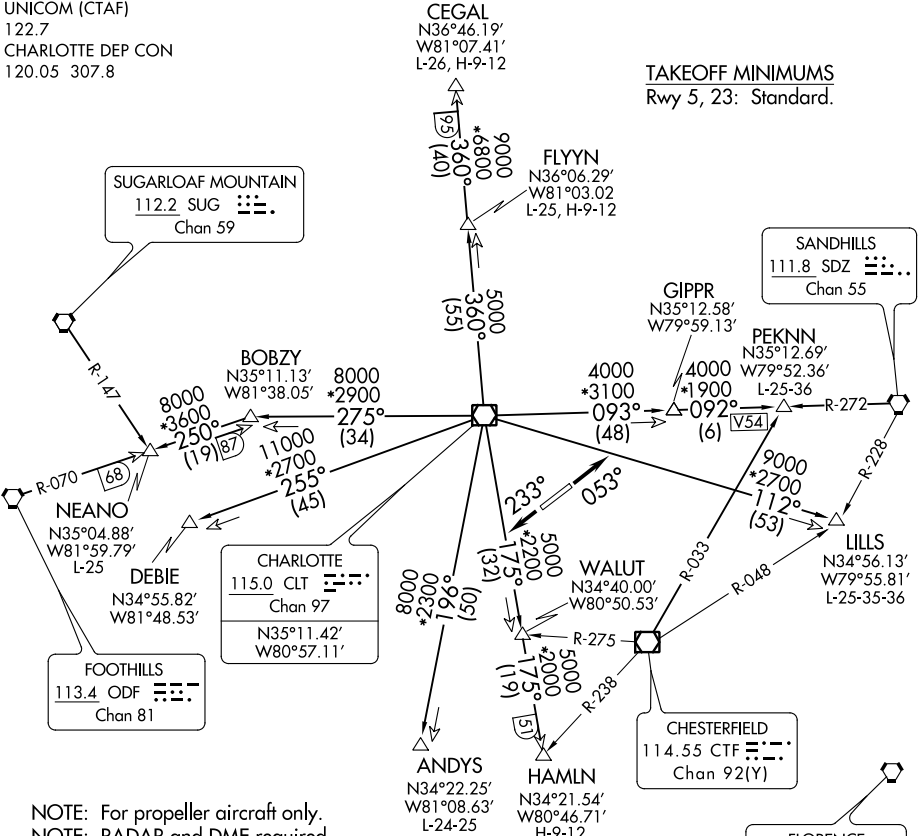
UNICOM (CTAF)
122.7
CHARLOTTE DEP CON
120.05 307.8

CEGAL
N36°46.19′
W81°07.41′
L-26, H-9-12

TAKEOFF MINIMUMS
Rwy 5, 23: Standard.

95
9000
*6800
360°
(40)

FLYYN
N36°06.29′
W81°03.02
L-25, H-9-12

SUGARLOAF MOUNTAIN
112.2 SUG
Chan 59

SANDHILLS
111.8 SDZ
Chan 55

5000
360°
(55)

GIPPR
N35°12.58′
W79°59.13′

PEKNN
N35°12.69′
W79°52.36′
L-25-36

BOBZY
N35°11.13′
W81°38.05′

R-147

8000
*2900
275°
(34)

4000
*3100
093°
(48)

4000
*1900
092°
(6)
V54

R-272

8000
*3600
250°
(19)
87

11000
*2700
255°
(45)

R-070
68

NEANO
N35°04.88′
W81°59.79′
L-25

R-228

233°
053°

9000
*2700
112°
(53)

LILLS
N34°56.13′
W79°55.81′
L-25-35-36

DEBIE
N34°55.82′
W81°48.53′

CHARLOTTE
115.0 CLT
Chan 97
N35°11.42′
W80°57.11′

5000
*2200
175°
(32)

WALUT
N34°40.00′
W80°50.53′

R-033
R-048

8000
*2300
196°
(50)

R-275

5000
*2000
175°
(19)

FOOTHILLS
113.4 ODF
Chan 81

R-238
51

CHESTERFIELD
114.55 CTF
Chan 92(Y)

ANDYS
N34°22.25′
W81°08.63′
L-24-25

HAMLN
N34°21.54′
W80°46.71′
H-9-12

NOTE: For propeller aircraft only.
NOTE: RADAR and DME required.

FLORENCE